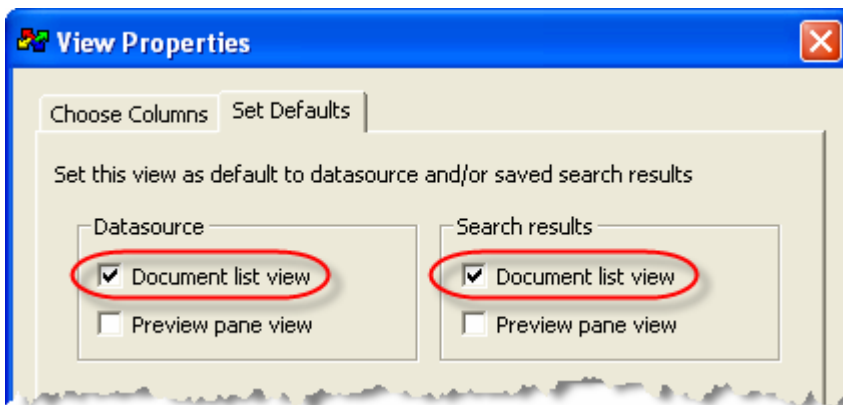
View Properties

Choose Columns | Set Defaults

Set this view as default to datasource and/or saved search results

Datasource

☑ Document list view

☐ Preview pane view

Search results

☑ Document list view

☐ Preview pane view